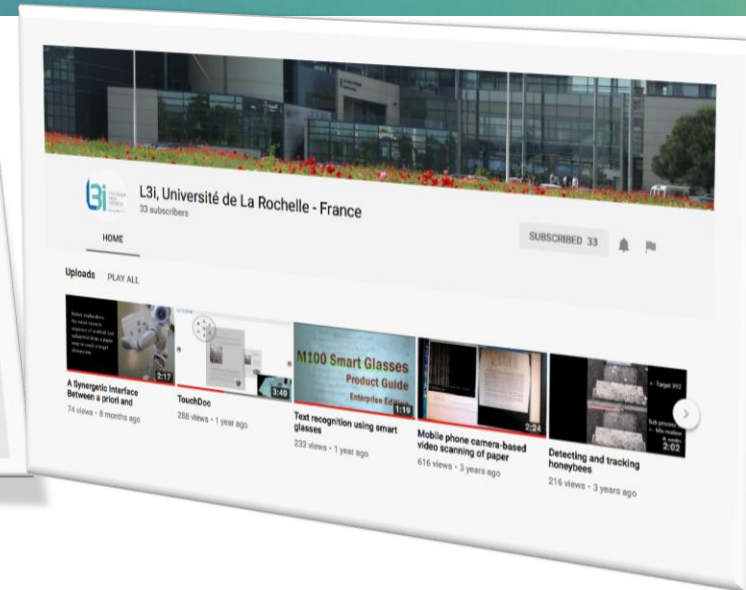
L3i, Université de La Rochelle - France
33 subscribers

HOME

SUBSCRIBED 33

Uploads PLAY ALL

2:17
A Synergetic Interface Between a priori and
74 views • 8 months ago

3:40
TouchDoc
286 views • 1 year ago

M100 Smart Glasses
Product Guide
Enterprise Edition
1:19
Text recognition using smart glasses
233 views • 1 year ago

2:24
Mobile phone camera-based video scanning of paper
616 views • 3 years ago

2:02
Detecting and tracking honeybees
216 views • 3 years ago